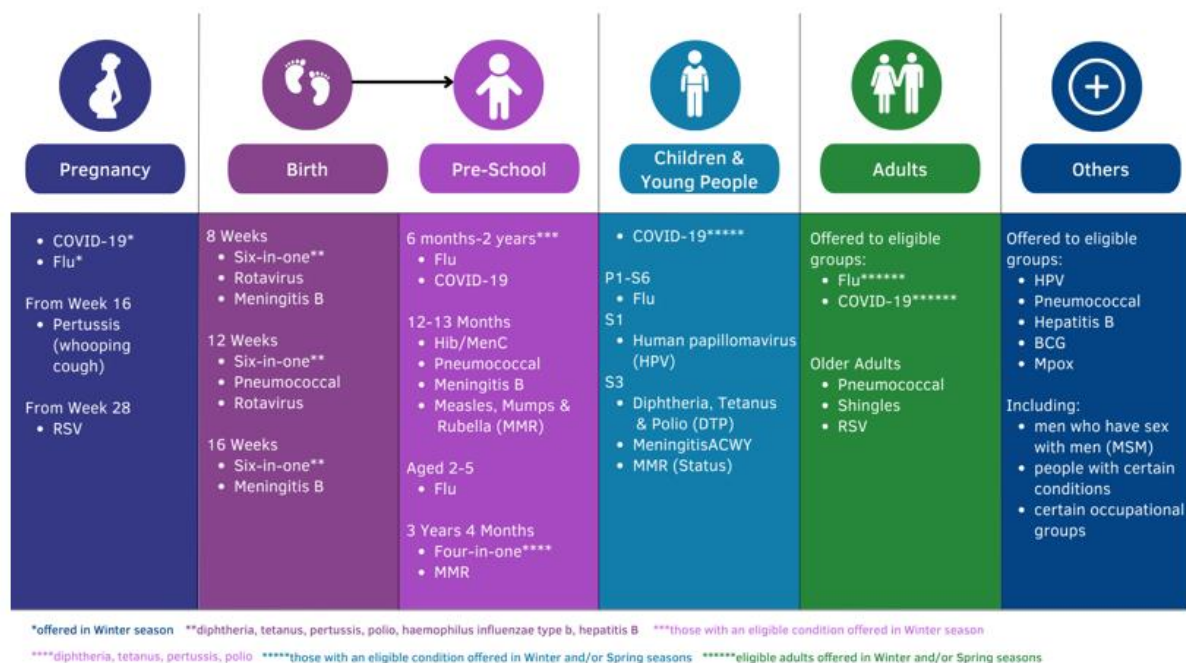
Pregnancy

- COVID-19*
- Flu*

From Week 16
- Pertussis (whooping cough)

From Week 28
- RSV

Birth

8 Weeks
- Six-in-one**
- Rotavirus
- Meningitis B

12 Weeks
- Six-in-one**
- Pneumococcal
- Rotavirus

16 Weeks
- Six-in-one**
- Meningitis B

Pre-School

6 months-2 years***
- Flu
- COVID-19

12-13 Months
- Hib/MenC
- Pneumococcal
- Meningitis B
- Measles, Mumps & Rubella (MMR)

Aged 2-5
- Flu

3 Years 4 Months
- Four-in-one****
- MMR

Children & Young People

- COVID-19*****

P1-S6
- Flu

S1
- Human papillomavirus (HPV)

S3
- Diphtheria, Tetanus & Polio (DTP)
- MeningitisACWY
- MMR (Status)

Adults

Offered to eligible groups:
- Flu******
- COVID-19******

Older Adults
- Pneumococcal
- Shingles
- RSV

Others

Offered to eligible groups:
- HPV
- Pneumococcal
- Hepatitis B
- BCG
- Mpox

Including:
- men who have sex with men (MSM)
- people with certain conditions
- certain occupational groups

*offered in Winter season **diphtheria, tetanus, pertussis, polio, haemophilus influenzae type b, hepatitis B ***those with an eligible condition offered in Winter season

****diphtheria, tetanus, pertussis, polio *****those with an eligible condition offered in Winter and/or Spring seasons ******eligible adults offered in Winter and/or Spring seasons